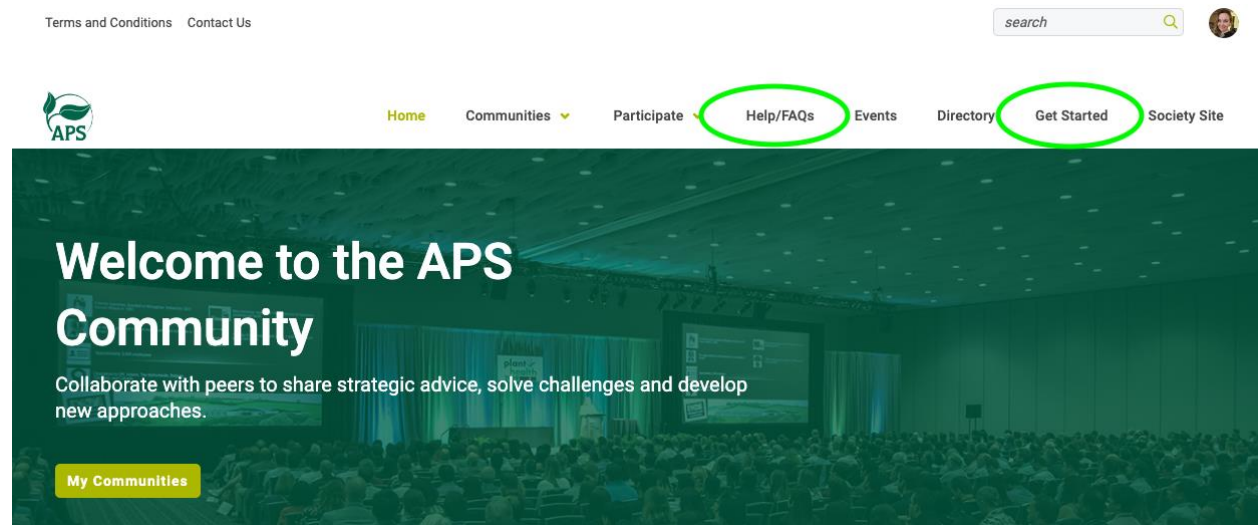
Terms and Conditions Contact Us

search

APS

Home Communities Participate Help/FAQs Events Directory Get Started Society Site

Welcome to the APS Community

Collaborate with peers to share strategic advice, solve challenges and develop new approaches.

My Communities